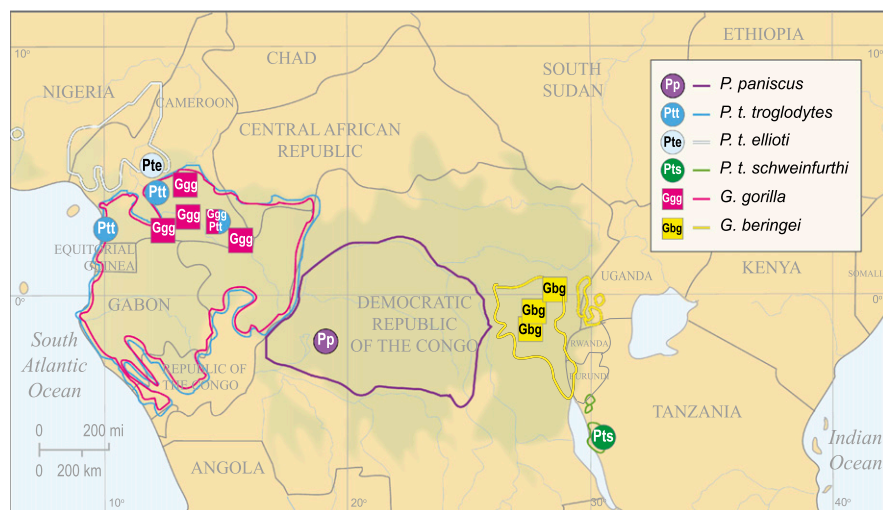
ETHIOPIA
CHAD
SOUTH SUDAN
NIGERIA
CAMEROON
CENTRAL AFRICAN REPUBLIC
Pp P. paniscus
Ptt P. t. troglodytes
Pte P. t. ellioti
Pts P. t. schweinfurthi
Ggg G. gorilla
Gbg G. beringei
Pte
Ptt
Ggg
Ggg
Ggg
Ptt
Ggg
Ptt
Ggg
EQUATORIAL GUINEA
GABON
DEMOCRATIC REPUBLIC OF THE CONGO
Pp
Gbg
Gbg
Gbg
UGANDA
KENYA
SOMALIA
RWANDA
BURUNDI
South Atlantic Ocean
REPUBLIC OF THE CONGO
TANZANIA
Pts
Indian Ocean
0 200 mi
0 200 km
ANGOLA
10°
0°
10°
20°
30°
40°
10°
0°